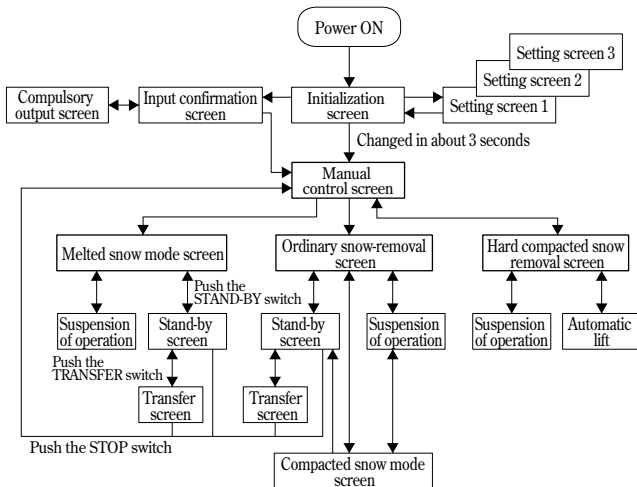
Power ON

Setting screen 3

Setting screen 2

Setting screen 1

Compulsory output screen

Input confirmation screen

Initialization screen

Changed in about 3 seconds

Manual control screen

Melted snow mode screen

Ordinary snow-removal screen

Hard compacted snow removal screen

Push the STAND-BY switch

Suspension of operation

Stand-by screen

Stand-by screen

Suspension of operation

Suspension of operation

Automatic lift

Push the TRANSFER switch

Transfer screen

Transfer screen

Push the STOP switch

Compacted snow mode screen